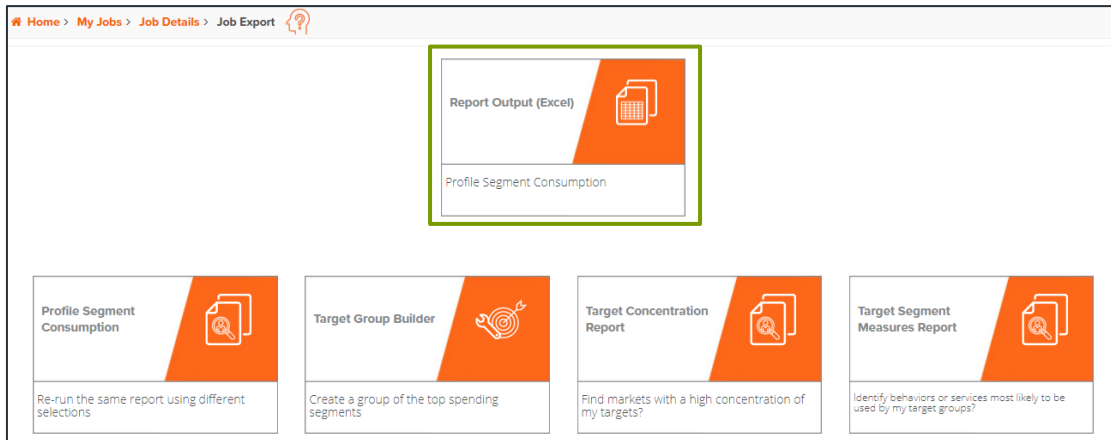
Home > My Jobs > Job Details > Job Export

Report Output (Excel)

Profile Segment Consumption

Profile Segment Consumption

Re-run the same report using different selections

Target Group Builder

Create a group of the top spending segments

Target Concentration Report

Find markets with a high concentration of my targets?

Target Segment Measures Report

Identify behaviors or services most likely to be used by my target groups?